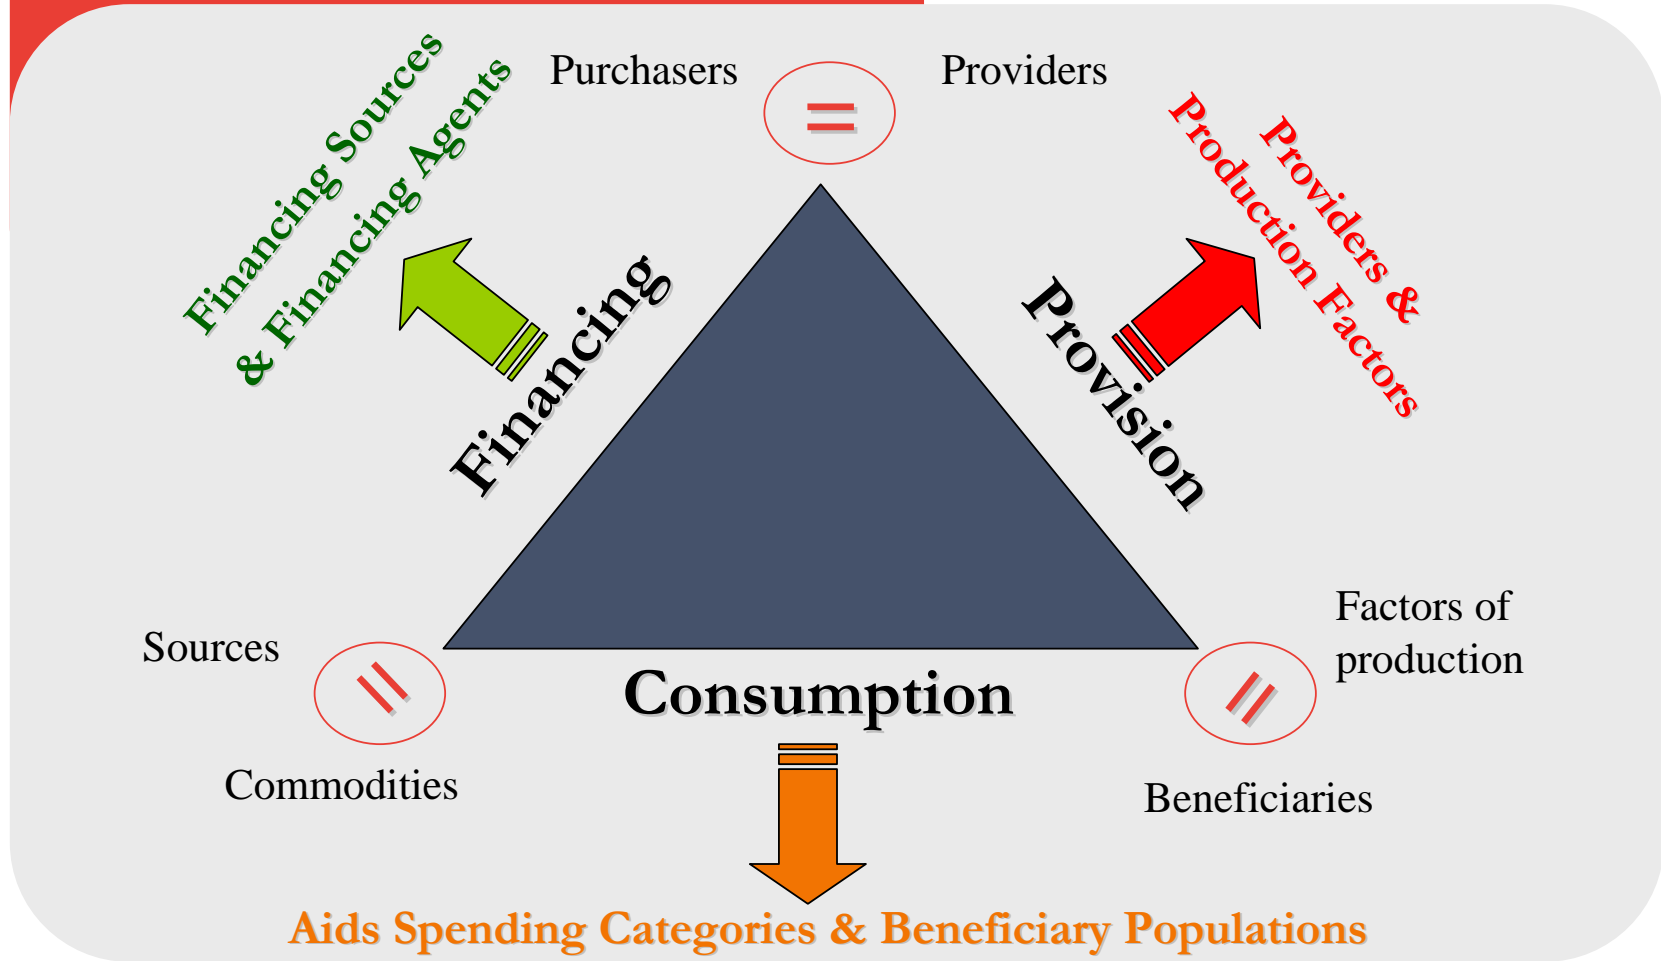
Financing Sources & Financing Agents

Purchasers

Providers

Providers & Production Factors

Financing

Provision

Sources

Factors of production

Consumption

Commodities

Beneficiaries

Aids Spending Categories & Beneficiary Populations